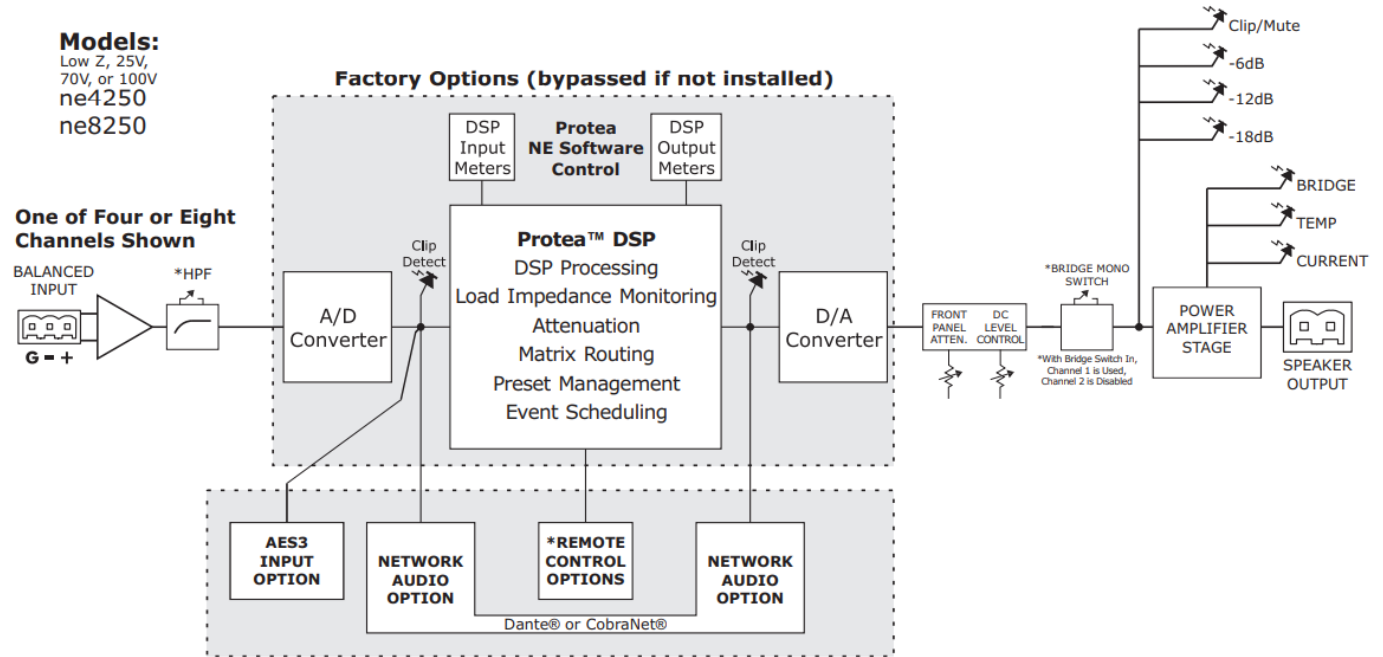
Models:
Low Z, 25V, 70V, or 100V
ne4250
ne8250

Factory Options (bypassed if not installed)

One of Four or Eight Channels Shown

BALANCED INPUT

G - +

*HPF

A/D Converter

Clip Detect

DSP Input Meters

Protea NE Software Control

DSP Output Meters

Protea™ DSP
DSP Processing
Load Impedance Monitoring
Attenuation
Matrix Routing
Preset Management
Event Scheduling

Clip Detect

D/A Converter

FRONT PANEL ATTEN.

DC LEVEL CONTROL

*BRIDGE MONO SWITCH

*With Bridge Switch In, Channel 1 is Used, Channel 2 is Disabled

Clip/Mute
-6dB
-12dB
-18dB

BRIDGE
TEMP
CURRENT

POWER AMPLIFIER STAGE

SPEAKER OUTPUT

AES3 INPUT OPTION

NETWORK AUDIO OPTION

*REMOTE CONTROL OPTIONS

NETWORK AUDIO OPTION

Dante® or CobraNet®